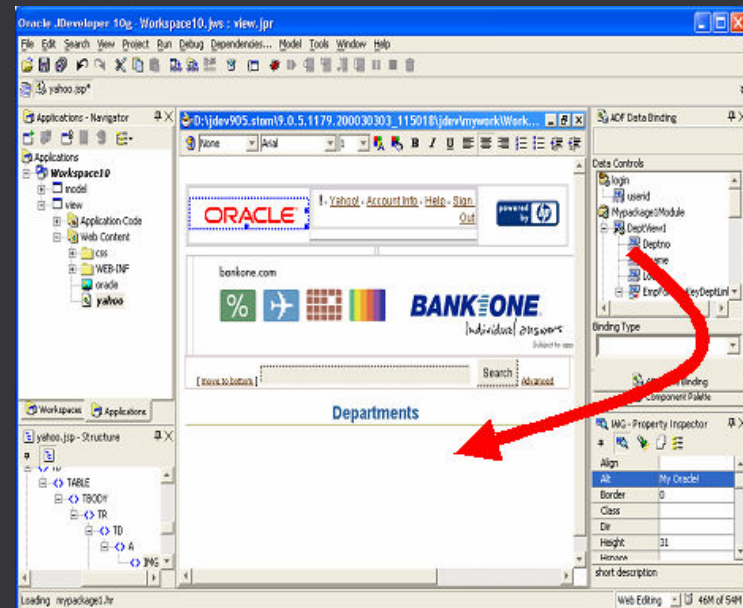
Oracle JDeveloper 10g - Workspace10.jws : view.jpr

File Edit Search View Project Run Debug Dependencies... Model Tools Window Help

yahoo.jsp*

Applications - Navigator

Applications
Workspace10
model
view
Application Code
Web Content
css
WEB-INF
oracle
yahoo

Workspaces Applications

yahoo.jsp - Structure

TABLE
TBODY
TR
TD
A
IMG

D:\jdev905.stom\9.0.5.1179.200030303_115018\jdev\mywork\Work...

None Arial 1 B I U

ORACLE

Yahoo! - Account Info - Help - Sign Out

powered by

bankone.com

BANK ONE

Individual answers

Subject to app

[ move to bottom ]

Search

Advanced

Departments

ADF Data Binding

Data Controls
login
userid
Mypackage1Module
DeptView1
Deptno
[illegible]ame
Lo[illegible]
EmpFo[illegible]KeyDeptLin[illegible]

Binding Type

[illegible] Binding
Component Palette

IMG - Property Inspector

| Align | |
|---|---|
| Alt | My Oracle! |
| Border | 0 |
| Class | |
| Dir | |
| Height | 31 |
| Hspace | |

short description

Loading mypackage1.hr

Web Editing

46M of 54M